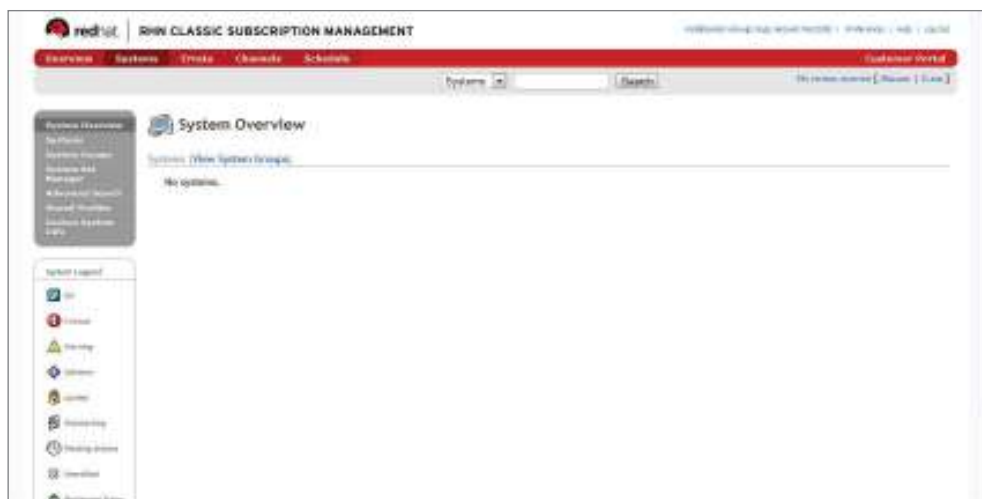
redhat | RHN CLASSIC SUBSCRIPTION MANAGEMENT

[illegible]

Overview Systems Errata Channels Schedule

Customer Portal

Systems Search

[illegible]

System Overview
Systems
Systems Groups
Systems Set Manager
Advanced Search
Kickstart Profiles
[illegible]

System Overview

Systems (View System Groups)

No systems.

System Legend
OK
Critical
Warning
Unknown
Locked
Kickstarting
Pending Actions
Unentitled
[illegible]